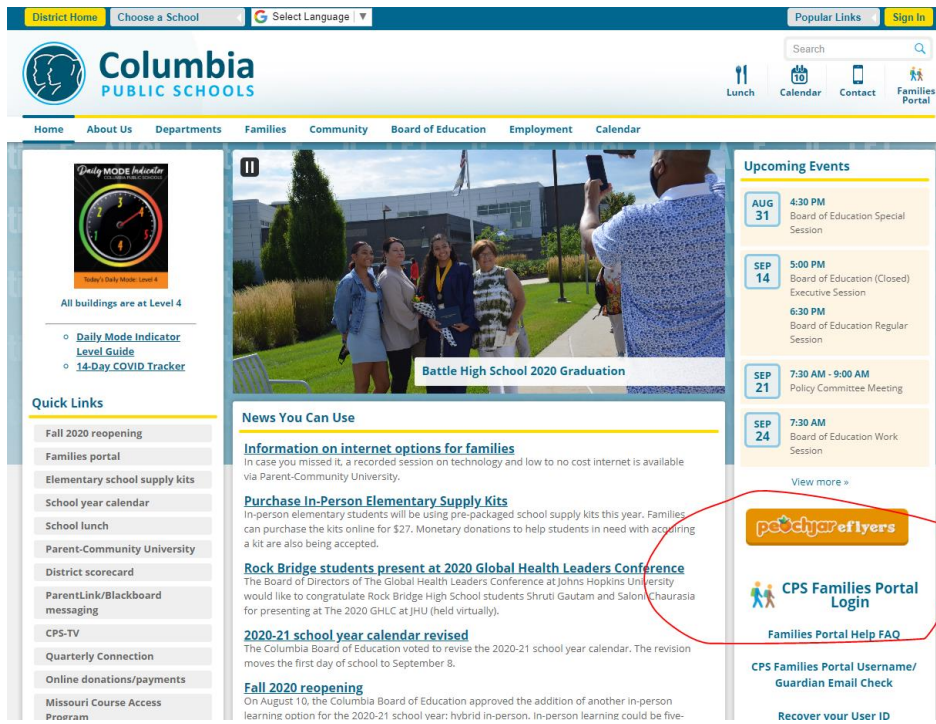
District Home | Choose a School | Select Language | Popular Links | Sign In

Columbia
PUBLIC SCHOOLS

Search

Lunch | 10 Calendar | Contact | Families Portal

Home | About Us | Departments | Families | Community | Board of Education | Employment | Calendar

Daily MODE Indicator
Today's Daily Mode: Level 4

All buildings are at Level 4

Daily Mode Indicator Level Guide
14-Day COVID Tracker

Quick Links

Fall 2020 reopening
Families portal
Elementary school supply kits
School year calendar
School lunch
Parent-Community University
District scorecard
ParentLink/Blackboard messaging
CPS-TV
Quarterly Connection
Online donations/payments
Missouri Course Access Program

Battle High School 2020 Graduation

News You Can Use

Information on internet options for families
In case you missed it, a recorded session on technology and low to no cost internet is available via Parent-Community University.

Purchase In-Person Elementary Supply Kits
In-person elementary students will be using pre-packaged school supply kits this year. Families can purchase the kits online for $27. Monetary donations to help students in need with acquiring a kit are also being accepted.

Rock Bridge students present at 2020 Global Health Leaders Conference
The Board of Directors of The Global Health Leaders Conference at Johns Hopkins University would like to congratulate Rock Bridge High School students Shruti Gautam and Saloni Chaurasia for presenting at The 2020 GHLC at JHU (held virtually).

2020-21 school year calendar revised
The Columbia Board of Education voted to revise the 2020-21 school year calendar. The revision moves the first day of school to September 8.

Fall 2020 reopening
On August 10, the Columbia Board of Education approved the addition of another in-person learning option for the 2020-21 school year: hybrid in-person. In-person learning could be five-

Upcoming Events

AUG 31
4:30 PM
Board of Education Special Session

SEP 14
5:00 PM
Board of Education (Closed) Executive Session
6:30 PM
Board of Education Regular Session

SEP 21
7:30 AM - 9:00 AM
Policy Committee Meeting

SEP 24
7:30 AM
Board of Education Work Session

View more »

peachjar eflyers

CPS Families Portal Login

Families Portal Help FAQ

CPS Families Portal Username/ Guardian Email Check

Recover your User ID